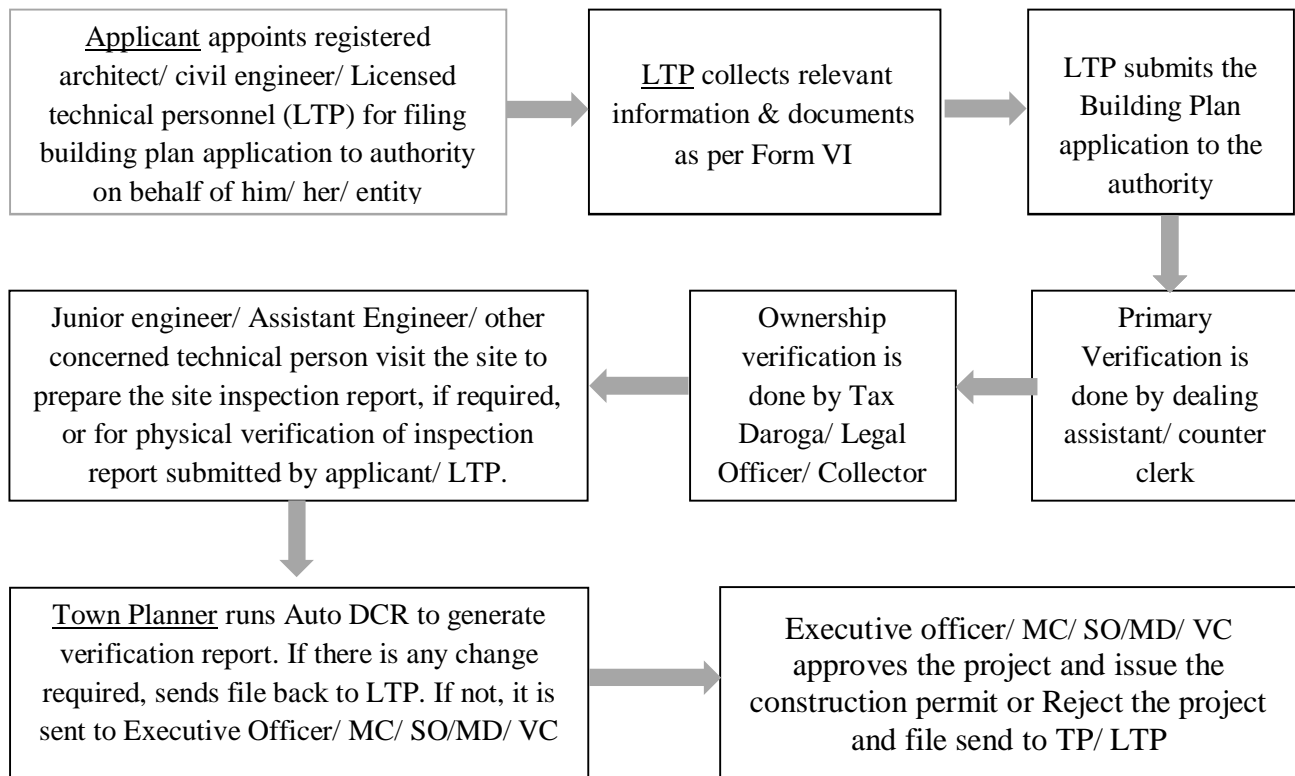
Applicant appoints registered architect/ civil engineer/ Licensed technical personnel (LTP) for filing building plan application to authority on behalf of him/ her/ entity

LTP collects relevant information & documents as per Form VI

LTP submits the Building Plan application to the authority

Primary Verification is done by dealing assistant/ counter clerk

Ownership verification is done by Tax Daroga/ Legal Officer/ Collector

Junior engineer/ Assistant Engineer/ other concerned technical person visit the site to prepare the site inspection report, if required, or for physical verification of inspection report submitted by applicant/ LTP.

Town Planner runs Auto DCR to generate verification report. If there is any change required, sends file back to LTP. If not, it is sent to Executive Officer/ MC/ SO/MD/ VC

Executive officer/ MC/ SO/MD/ VC approves the project and issue the construction permit or Reject the project and file send to TP/ LTP